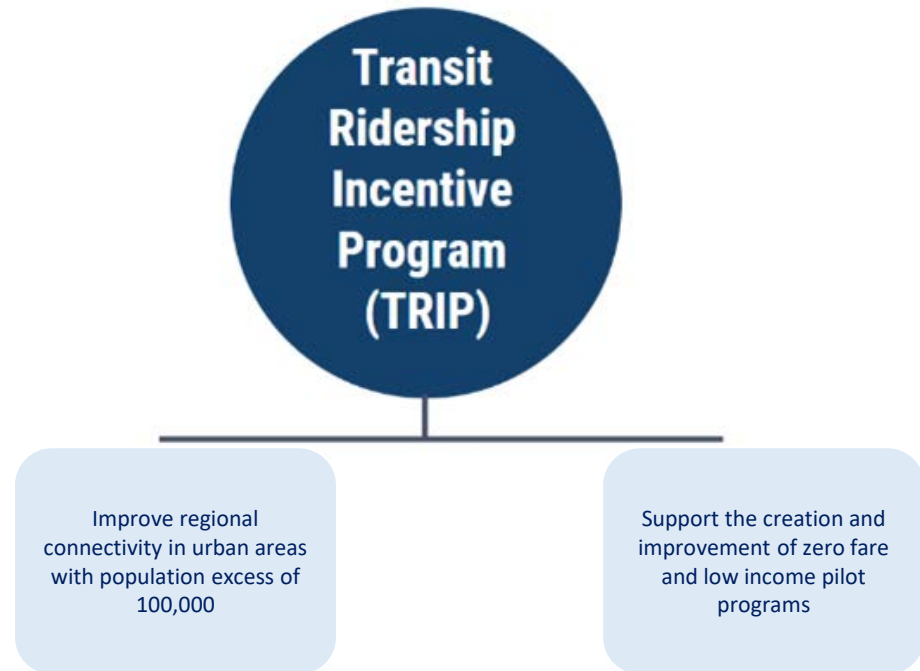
Transit Ridership Incentive Program (TRIP)

Improve regional connectivity in urban areas with population excess of 100,000

Support the creation and improvement of zero fare and low income pilot programs